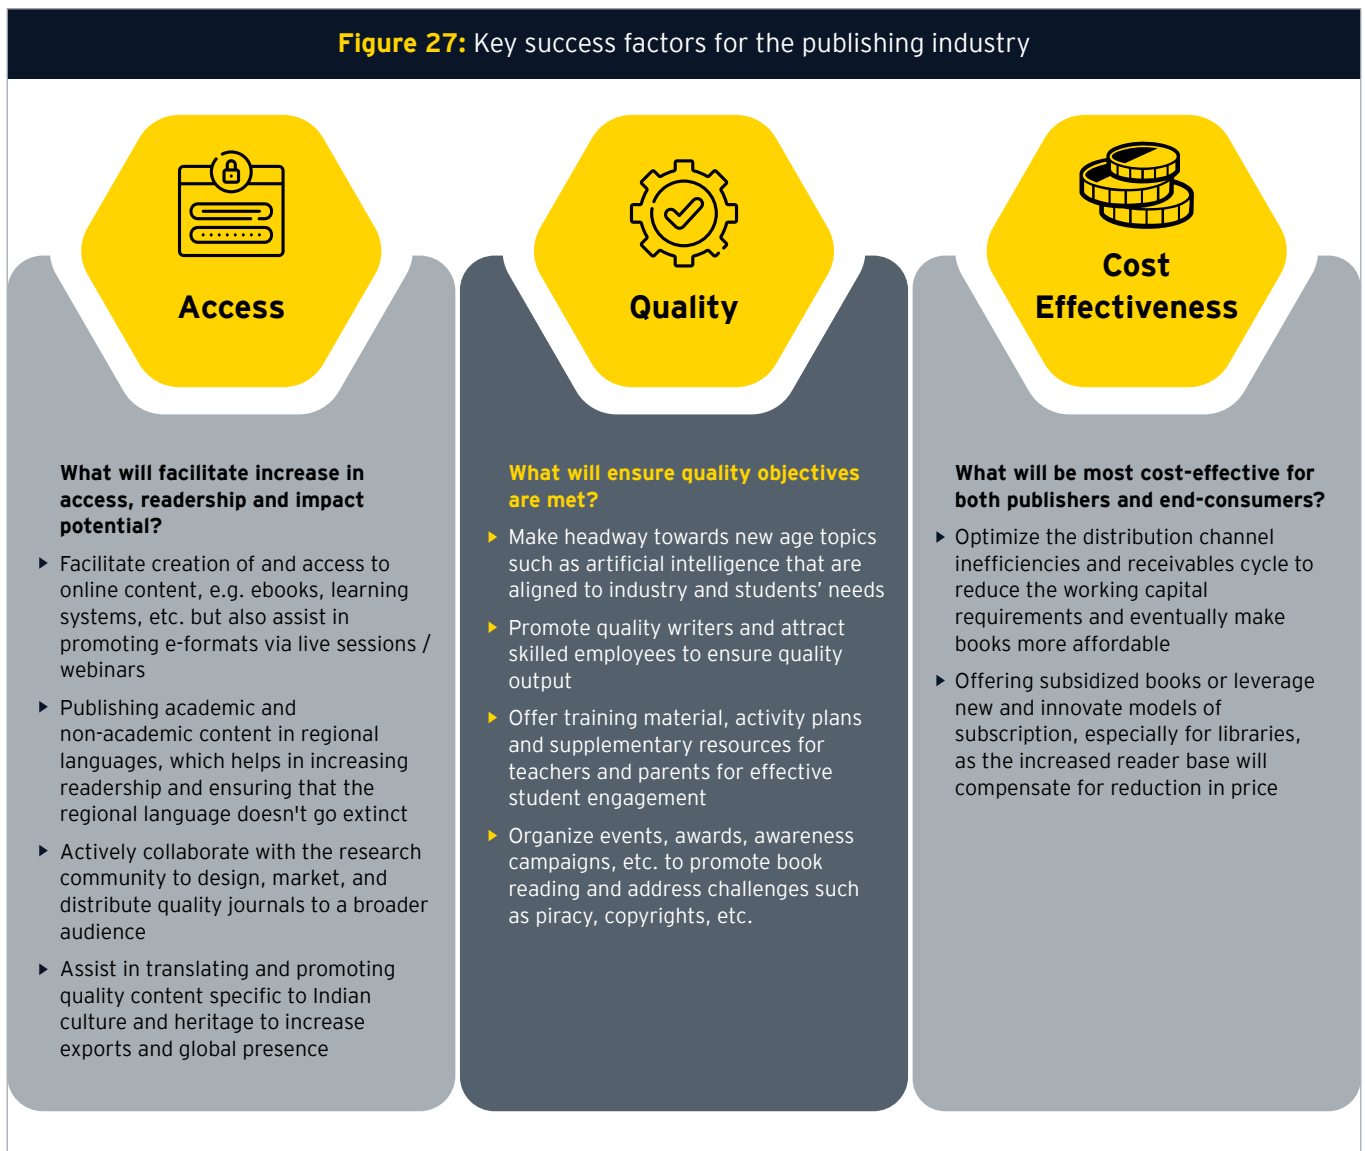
**Figure 27:** Key success factors for the publishing industry

Access

What will facilitate increase in access, readership and impact potential?

- Facilitate creation of and access to online content, e.g. ebooks, learning systems, etc. but also assist in promoting e-formats via live sessions / webinars
- Publishing academic and non-academic content in regional languages, which helps in increasing readership and ensuring that the regional language doesn't go extinct
- Actively collaborate with the research community to design, market, and distribute quality journals to a broader audience
- Assist in translating and promoting quality content specific to Indian culture and heritage to increase exports and global presence

Quality

What will ensure quality objectives are met?

- Make headway towards new age topics such as artificial intelligence that are aligned to industry and students' needs
- Promote quality writers and attract skilled employees to ensure quality output
- Offer training material, activity plans and supplementary resources for teachers and parents for effective student engagement
- Organize events, awards, awareness campaigns, etc. to promote book reading and address challenges such as piracy, copyrights, etc.

Cost Effectiveness

What will be most cost-effective for both publishers and end-consumers?

- Optimize the distribution channel inefficiencies and receivables cycle to reduce the working capital requirements and eventually make books more affordable
- Offering subsidized books or leverage new and innovate models of subscription, especially for libraries, as the increased reader base will compensate for reduction in price